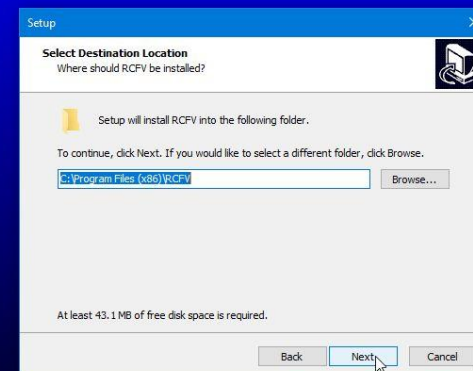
Setup

Select Destination Location
Where should RCFV be installed?

Setup will install RCFV into the following folder.

To continue, click Next. If you would like to select a different folder, click Browse.

C:\Program Files (x86)\RCFV

Browse...

At least 43.1 MB of free disk space is required.

Back

Next

Cancel